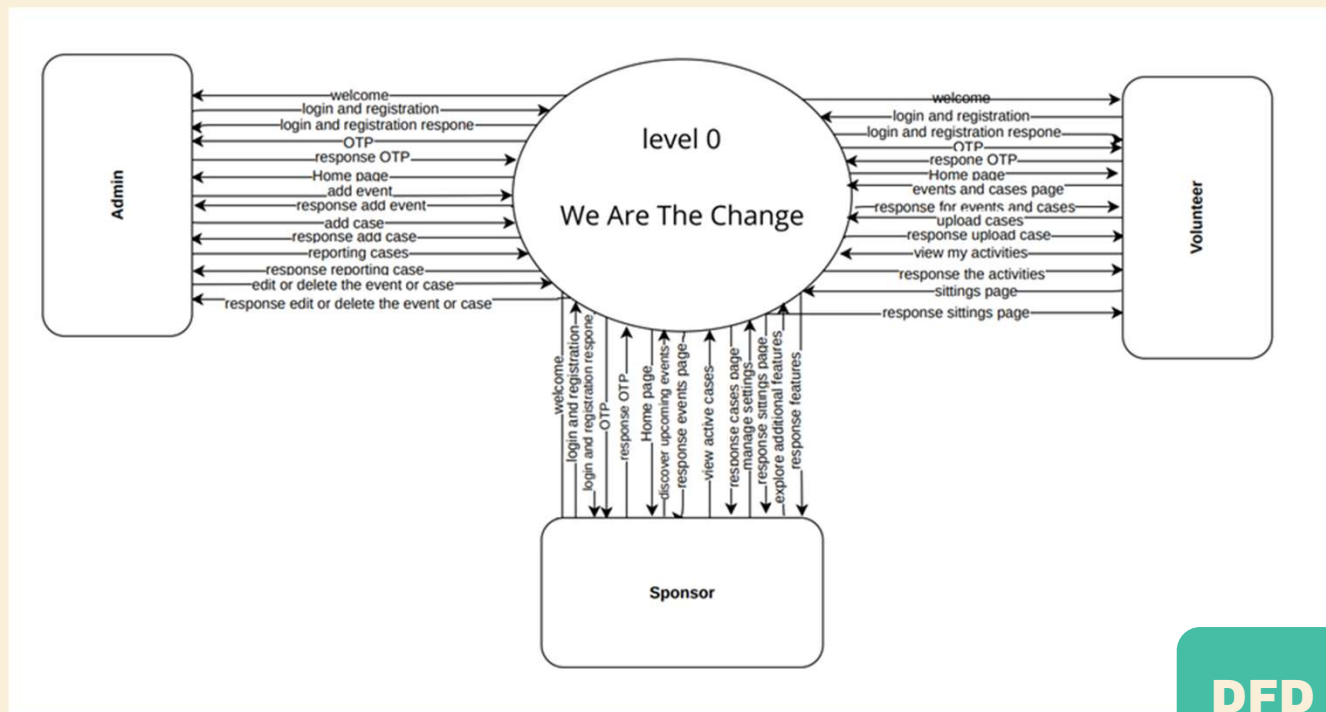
Admin

welcome
login and registration
login and registration respone
OTP
response OTP
Home page
add event
response add event
add case
response add case
reporting cases
response reporting case
edit or delete the event or case
response edit or delete the event or case

level 0

We Are The Change

welcome
login and registration
login and registration respone
OTP
respone OTP
Home page
events and cases page
response for events and cases
upload cases
response upload case
view my activities
response the activities
sittings page
response sittings page

Volunteer

welcome
login and registration
login and registration respone
OTP
response OTP
Home page
discover upcoming events
response events page
view active cases
response cases page
manage settings
response sittings page
explore additional features
response features

Sponsor

DFD